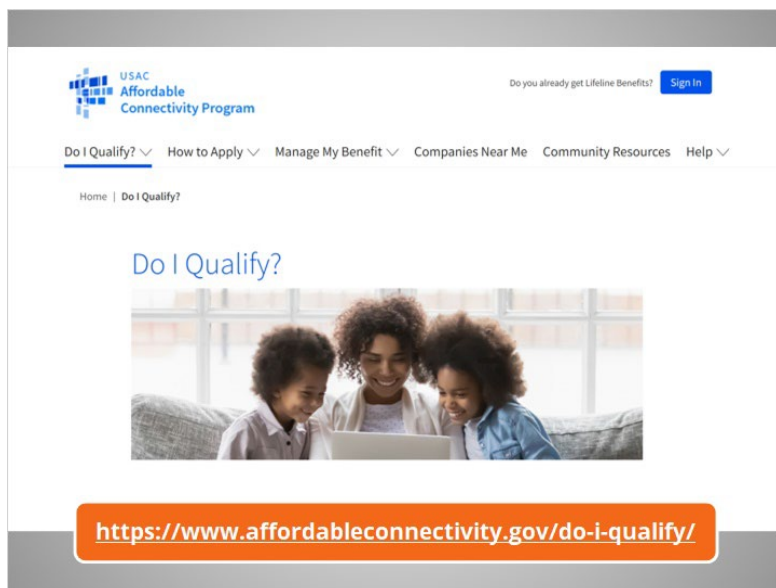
USAC
Affordable
Connectivity Program

Do you already get Lifeline Benefits? Sign In

Do I Qualify? How to Apply Manage My Benefit Companies Near Me Community Resources Help

Home | Do I Qualify?

Do I Qualify?

https://www.affordableconnectivity.gov/do-i-qualify/